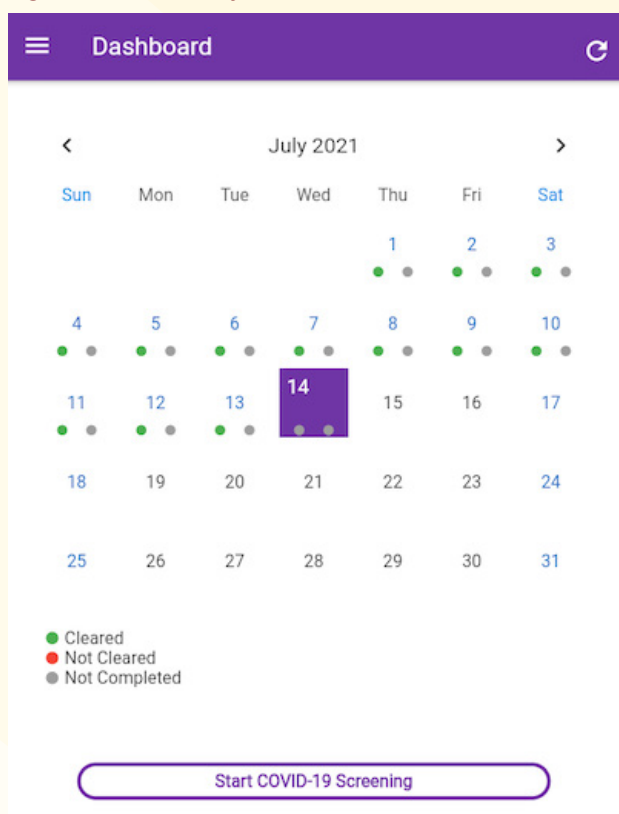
Dashboard

July 2021

| Sun | Mon | Tue | Wed | Thu | Fri | Sat |
|---|---|---|---|---|---|---|
| | | | | 1 | 2 | 3 |
| 4 | 5 | 6 | 7 | 8 | 9 | 10 |
| 11 | 12 | 13 | 14 | 15 | 16 | 17 |
| 18 | 19 | 20 | 21 | 22 | 23 | 24 |
| 25 | 26 | 27 | 28 | 29 | 30 | 31 |

Cleared
Not Cleared
Not Completed

Start COVID-19 Screening